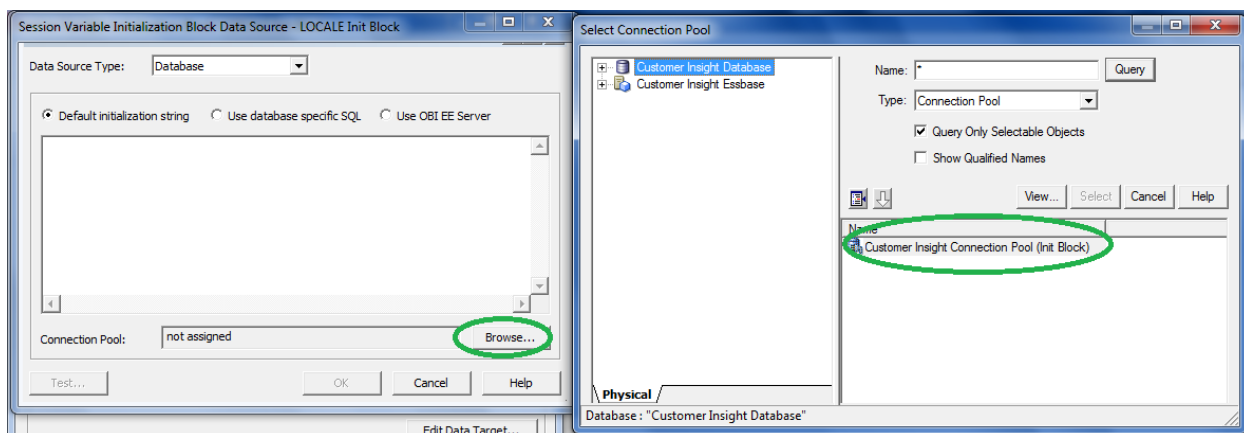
Session Variable Initialization Block Data Source - LOCALE Init Block

Data Source Type: Database

Default initialization string  Use database specific SQL  Use OBI EE Server

Connection Pool: not assigned  Browse...

Test...  OK  Cancel  Help

Edit Data Target...

Select Connection Pool

Customer Insight Database
Customer Insight Essbase

Name: *  Query

Type: Connection Pool

Query Only Selectable Objects

Show Qualified Names

View...  Select  Cancel  Help

Name

Customer Insight Connection Pool (Init Block)

Physical

Database : "Customer Insight Database"